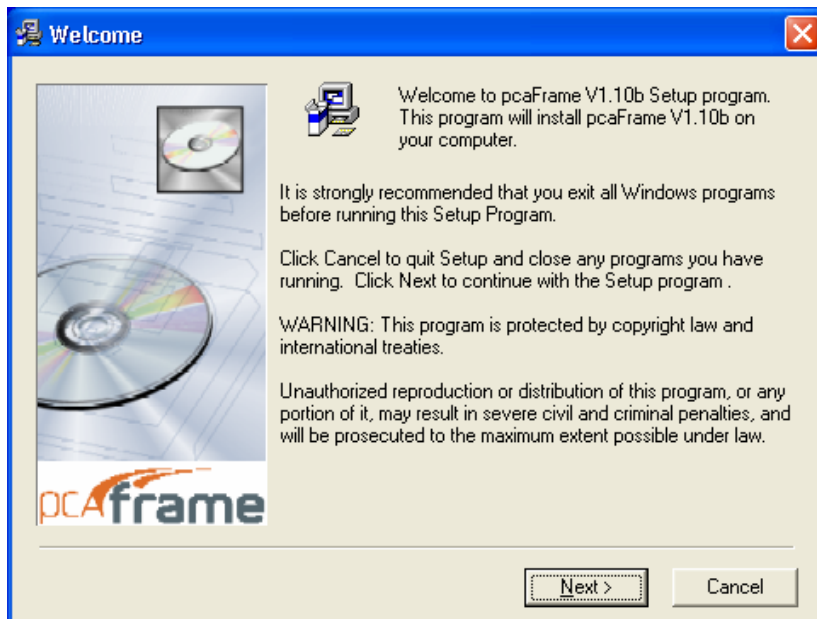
Welcome

Welcome to pcaFrame V1.10b Setup program. This program will install pcaFrame V1.10b on your computer.

It is strongly recommended that you exit all Windows programs before running this Setup Program.

Click Cancel to quit Setup and close any programs you have running. Click Next to continue with the Setup program .

WARNING: This program is protected by copyright law and international treaties.

Unauthorized reproduction or distribution of this program, or any portion of it, may result in severe civil and criminal penalties, and will be prosecuted to the maximum extent possible under law.

pcAframe

Next >

Cancel